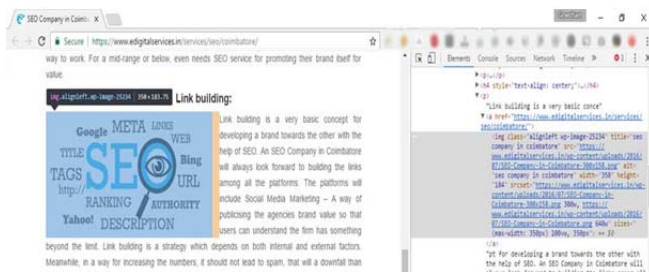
SEO Company in Coimbt ×

Secure | https://www.edigitalservices.in/services/seo/coimbatore/

way to work. For a mid-range or below, even needs SEO service for promoting their brand itself for value.

img.alignleft.wp-image-25234 350×183.75

Link building:

Google META LINKS WEB TITLE Bing TAGS SEO URL http:// RANKING AUTHORITY Yahoo! DESCRIPTION

Link building is a very basic concept for developing a brand towards the other with the help of SEO. An SEO Company in Coimbatore will always look forward to building the links among all the platforms. The platforms will include Social Media Marketing – A way of publicising the agencies brand value so that users can understand the firm has something beyond the limit. Link building is a strategy which depends on both internal and external factors. Meanwhile, in a way for increasing the numbers, it should not lead to spam, that will a downfall than

Elements Console Sources Network Timeline »

<p>...</p>
<h4 style="text-align: center;">...</h4>
<p>
"Link building is a very basic conce"
<a href="https://www.edigitalservices.in/services/seo/coimbatore/">
<img class="alignleft wp-image-25234" title="seo company in coimbatore" src="https://www.edigitalservices.in/wp-content/uploads/2016/07/SEO-Company-in-Coimbatore-300x158.png" alt="seo company in coimbatore" width="350" height="184" srcset="https://www.edigitalservices.in/wp-content/uploads/2016/07/SEO-Company-in-Coimbatore-300x158.png 300w, https://www.edigitalservices.in/wp-content/uploads/2016/07/SEO-Company-in-Coimbatore.png 640w" sizes="(max-width: 350px) 100vw, 350px"> == $0
</a>
"pt for developing a brand towards the other with the help of SEO. An SEO Company in Coimbatore will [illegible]